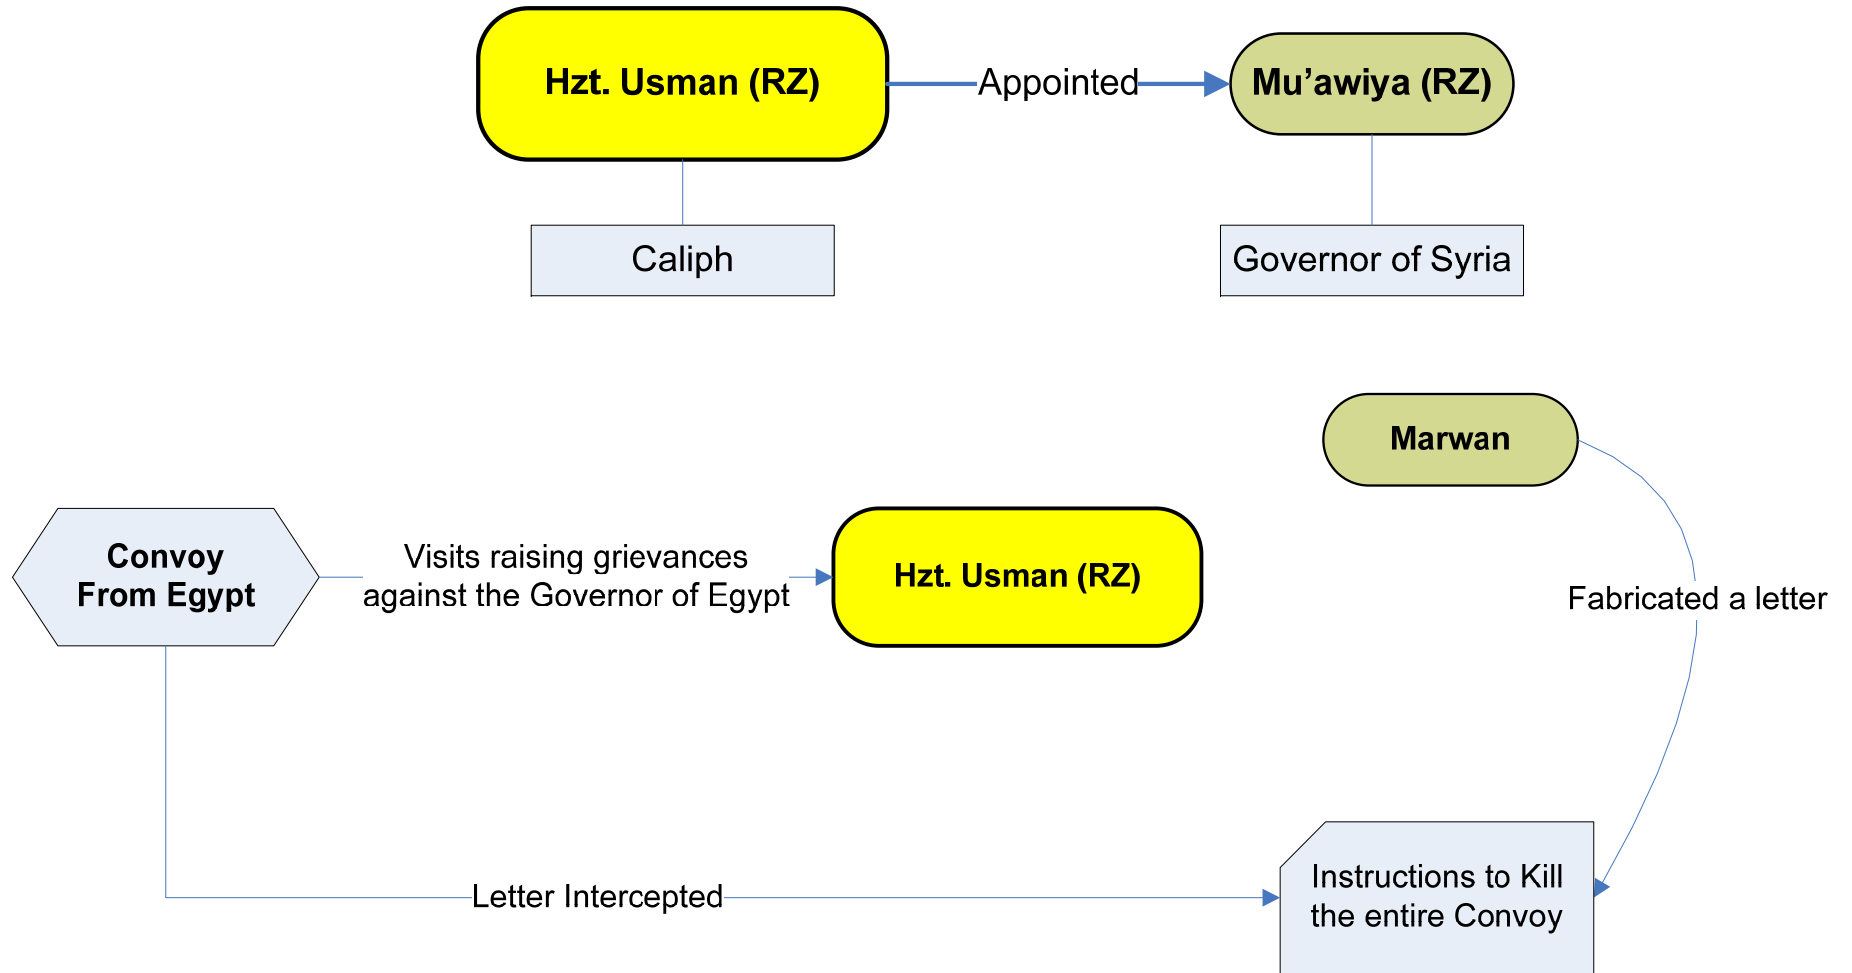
Hzt. Usman (RZ)

Appointed

Mu’awiya (RZ)

Caliph

Governor of Syria

Marwan

Convoy From Egypt

Visits raising grievances against the Governor of Egypt

Hzt. Usman (RZ)

Fabricated a letter

Letter Intercepted

Instructions to Kill the entire Convoy